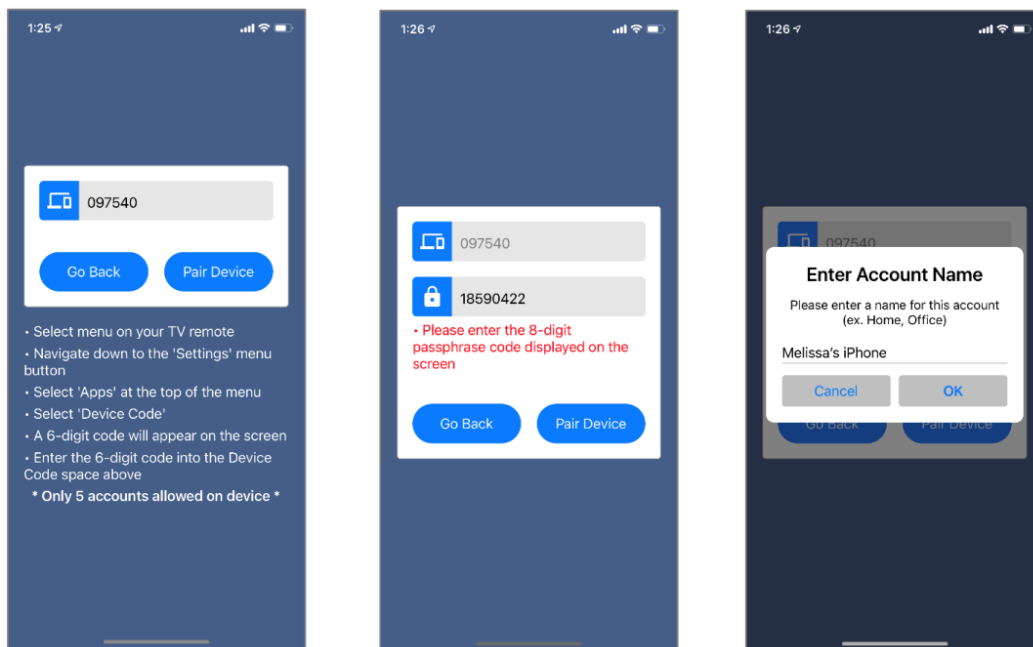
1:25

097540

Go Back

Pair Device

• Select menu on your TV remote
• Navigate down to the 'Settings' menu button
• Select 'Apps' at the top of the menu
• Select 'Device Code'
• A 6-digit code will appear on the screen
• Enter the 6-digit code into the Device Code space above
* Only 5 accounts allowed on device *

1:26

097540

18590422

• Please enter the 8-digit passphrase code displayed on the screen

Go Back

Pair Device

1:26

097540

Enter Account Name

Please enter a name for this account (ex. Home, Office)

Melissa's iPhone

Cancel

OK

Go Back

Pair Device